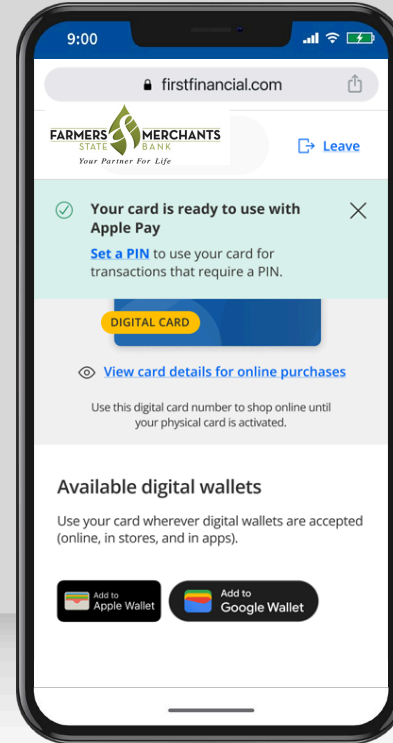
9:00

firstfinancial.com

FARMERS MERCHANTS
STATE BANK
Your Partner For Life

Leave

Your card is ready to use with Apple Pay

Set a PIN to use your card for transactions that require a PIN.

DIGITAL CARD

View card details for online purchases

Use this digital card number to shop online until your physical card is activated.

Available digital wallets

Use your card wherever digital wallets are accepted (online, in stores, and in apps).

Add to Apple Wallet

Add to Google Wallet